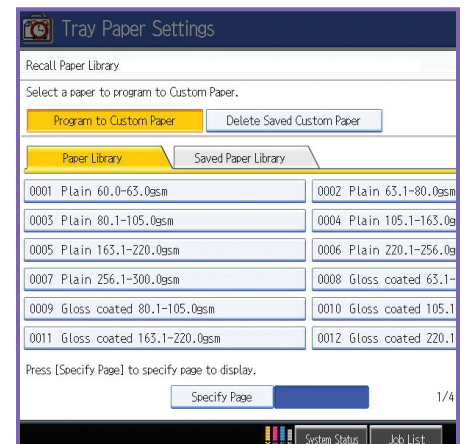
Tray Paper Settings

Recall Paper Library

Select a paper to program to Custom Paper.

Program to Custom Paper

Delete Saved Custom Paper

Paper Library

Saved Paper Library

0001 Plain 60.0-63.0gsm

0002 Plain 63.1-80.0gsm

0003 Plain 80.1-105.0gsm

0004 Plain 105.1-163.0g

0005 Plain 163.1-220.0gsm

0006 Plain 220.1-256.0g

0007 Plain 256.1-300.0gsm

0008 Gloss coated 63.1-

0009 Gloss coated 80.1-105.0gsm

0010 Gloss coated 105.1

0011 Gloss coated 163.1-220.0gsm

0012 Gloss coated 220.1

Press [Specify Page] to specify page to display.

Specify Page

1/4

System Status

Job List